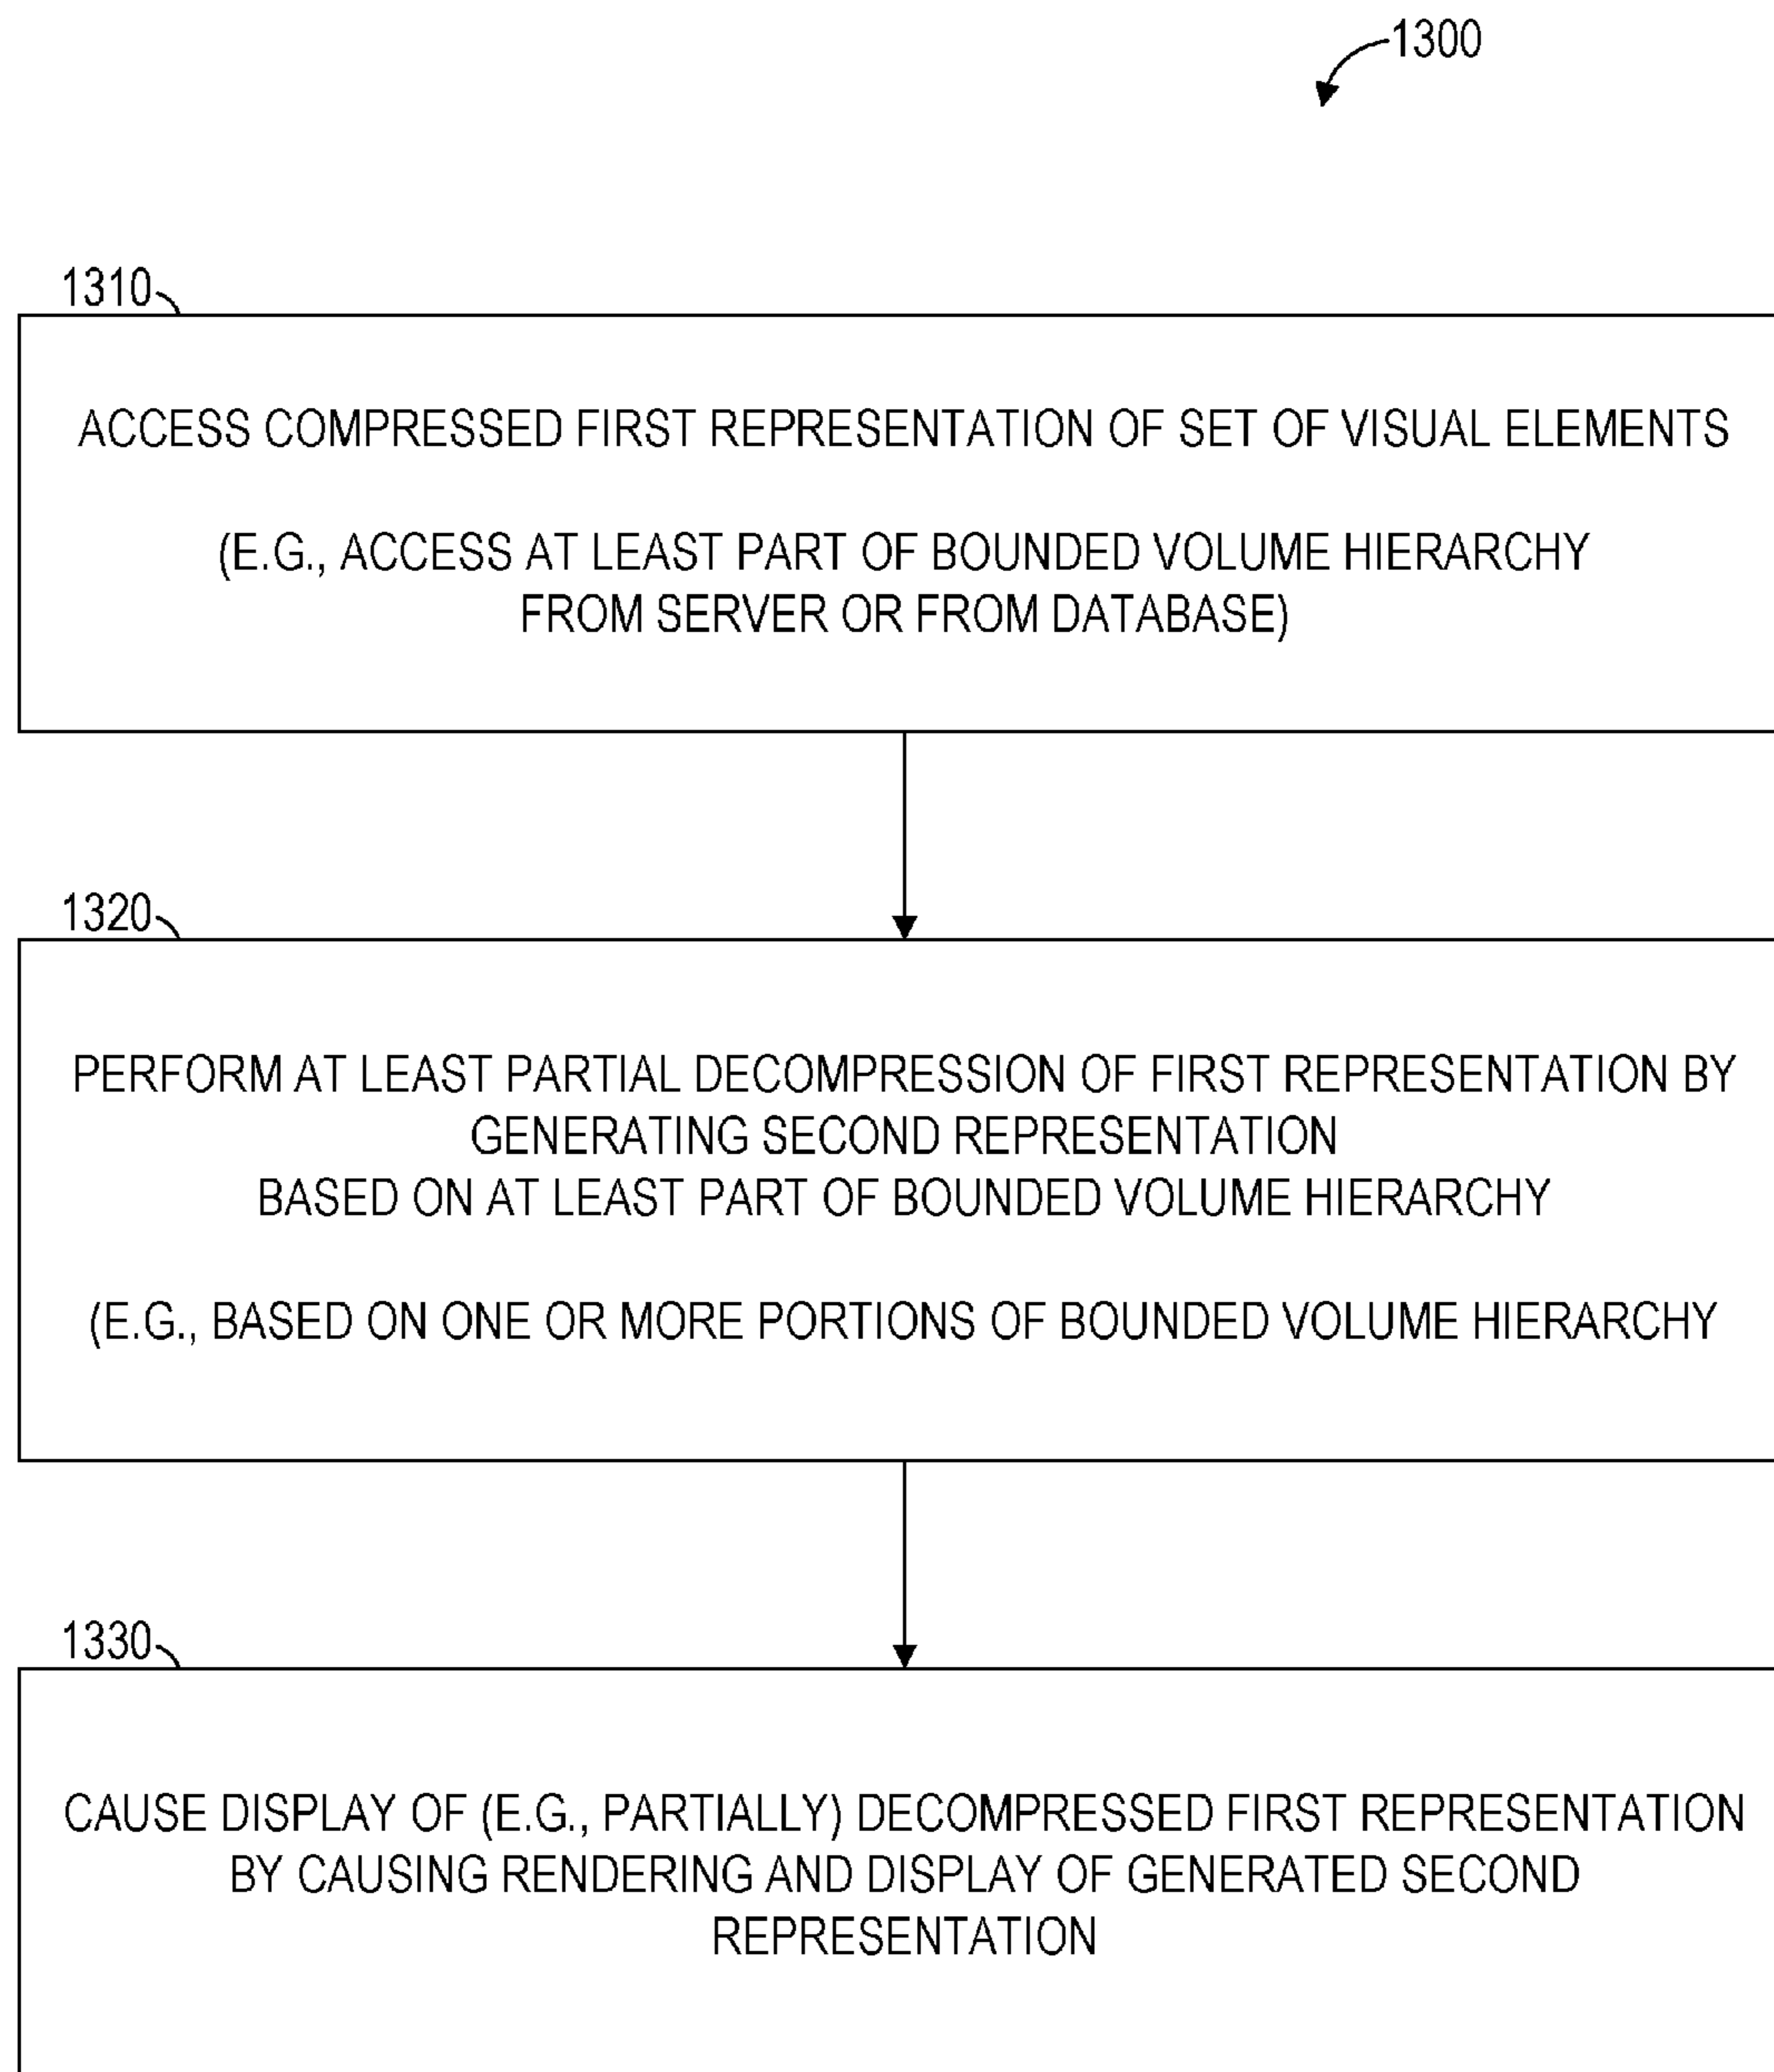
1300

1310

ACCESS COMPRESSED FIRST REPRESENTATION OF SET OF VISUAL ELEMENTS

(E.G., ACCESS AT LEAST PART OF BOUNDED VOLUME HIERARCHY FROM SERVER OR FROM DATABASE)

1320

PERFORM AT LEAST PARTIAL DECOMPRESSION OF FIRST REPRESENTATION BY GENERATING SECOND REPRESENTATION BASED ON AT LEAST PART OF BOUNDED VOLUME HIERARCHY

(E.G., BASED ON ONE OR MORE PORTIONS OF BOUNDED VOLUME HIERARCHY

1330

CAUSE DISPLAY OF (E.G., PARTIALLY) DECOMPRESSED FIRST REPRESENTATION BY CAUSING RENDERING AND DISPLAY OF GENERATED SECOND REPRESENTATION